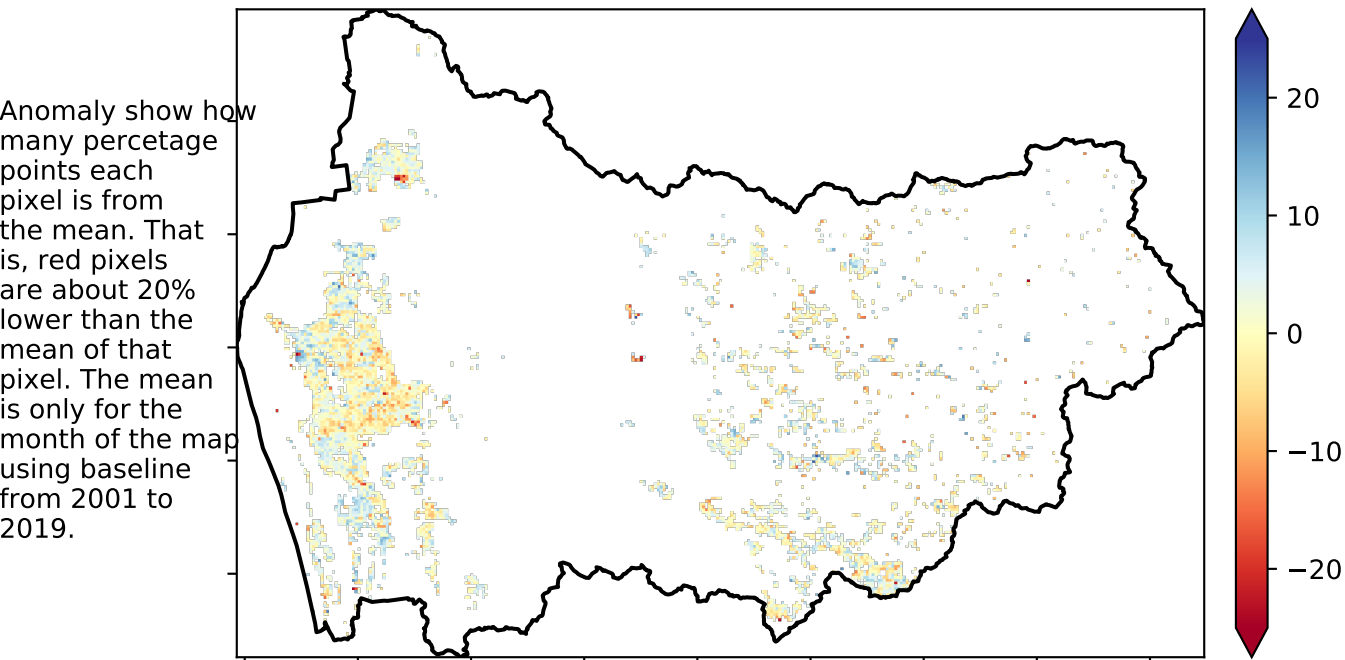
Anomaly show how many percetage points each pixel is from the mean. That is, red pixels are about 20% lower than the mean of that pixel. The mean is only for the month of the map using baseline from 2001 to 2019.

20
10
0
−10
−20